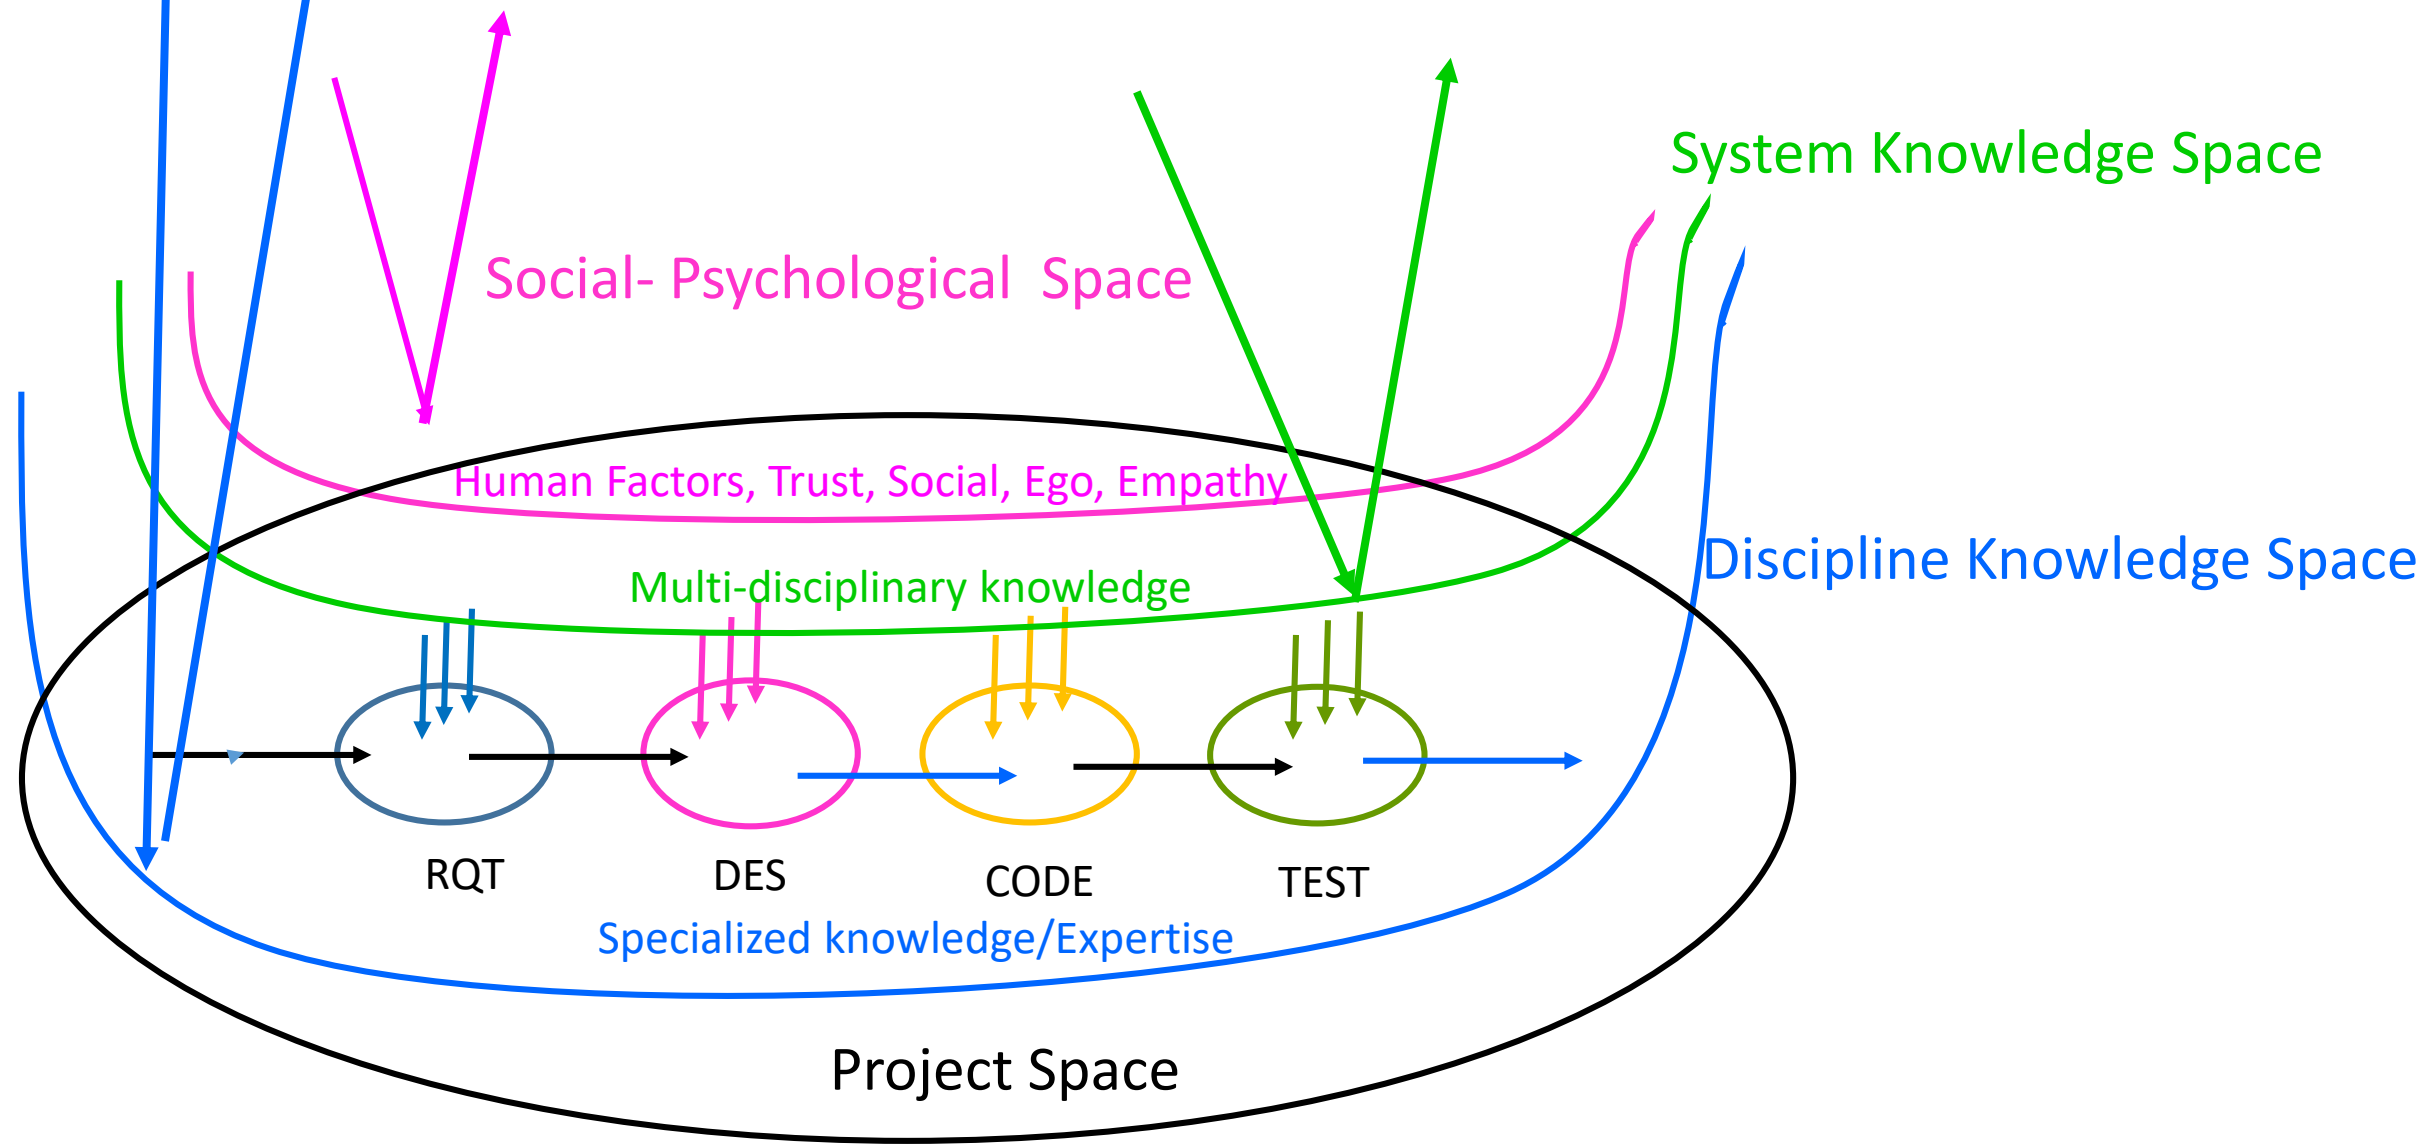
System Knowledge Space

Social- Psychological Space

Human Factors, Trust, Social, Ego, Empathy

Discipline Knowledge Space

Multi-disciplinary knowledge

RQT

DES

CODE

TEST

Specialized knowledge/Expertise

Project Space